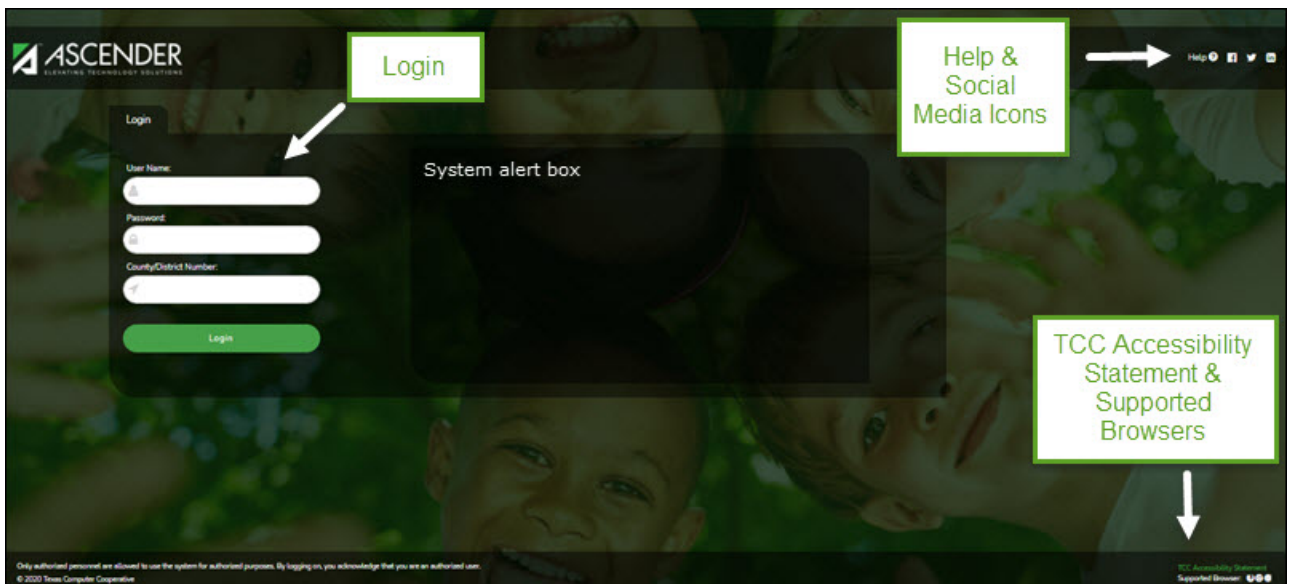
ASCENDER
ELEVATING TECHNOLOGY SOLUTIONS

Login

Help & Social Media Icons

Help

Login

User Name:

Password:

County/District Number:

Login

System alert box

TCC Accessibility Statement & Supported Browsers

Only authorized personnel are allowed to use the system for authorized purposes. By logging on, you acknowledge that you are an authorized user.
© 2020 Texas Computer Cooperative

TCC Accessibility Statement
Supported Browser: